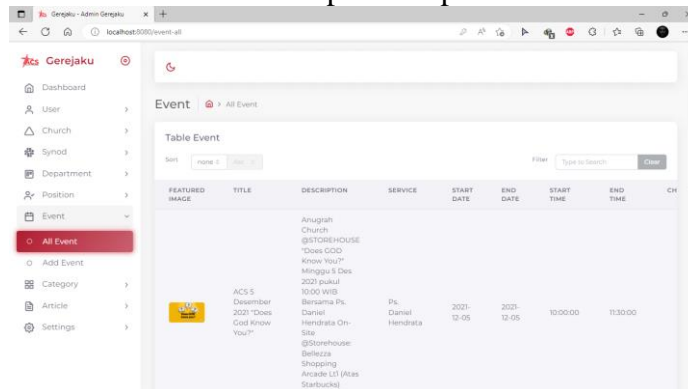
Gerejaku - Admin Gerejaku
localhost:8080/event-all

Gerejaku

Dashboard
User
Church
Synod
Department
Position
Event
All Event
Add Event
Category
Article
Settings

Event
All Event

Table Event

Sort none Asc
Filter Type to Search Clear

| FEATURED IMAGE | TITLE | DESCRIPTION | SERVICE | START DATE | END DATE | START TIME | END TIME | CH |
|---|---|---|---|---|---|---|---|---|
| | ACS 5 Desember 2021 "Does God Know You?" | Anugrah Church @STOREHOUSE "Does GOD Know You?" Minggu 5 Des 2021 pukul 10:00 WIB Bersama Ps. Daniel Hendrata On-Site @Storehouse Bellezza Shopping Arcade Lt1 (Atas Starbucks) | Ps. Daniel Hendrata | 2021-12-05 | 2021-12-05 | 10:00:00 | 11:30:00 | |